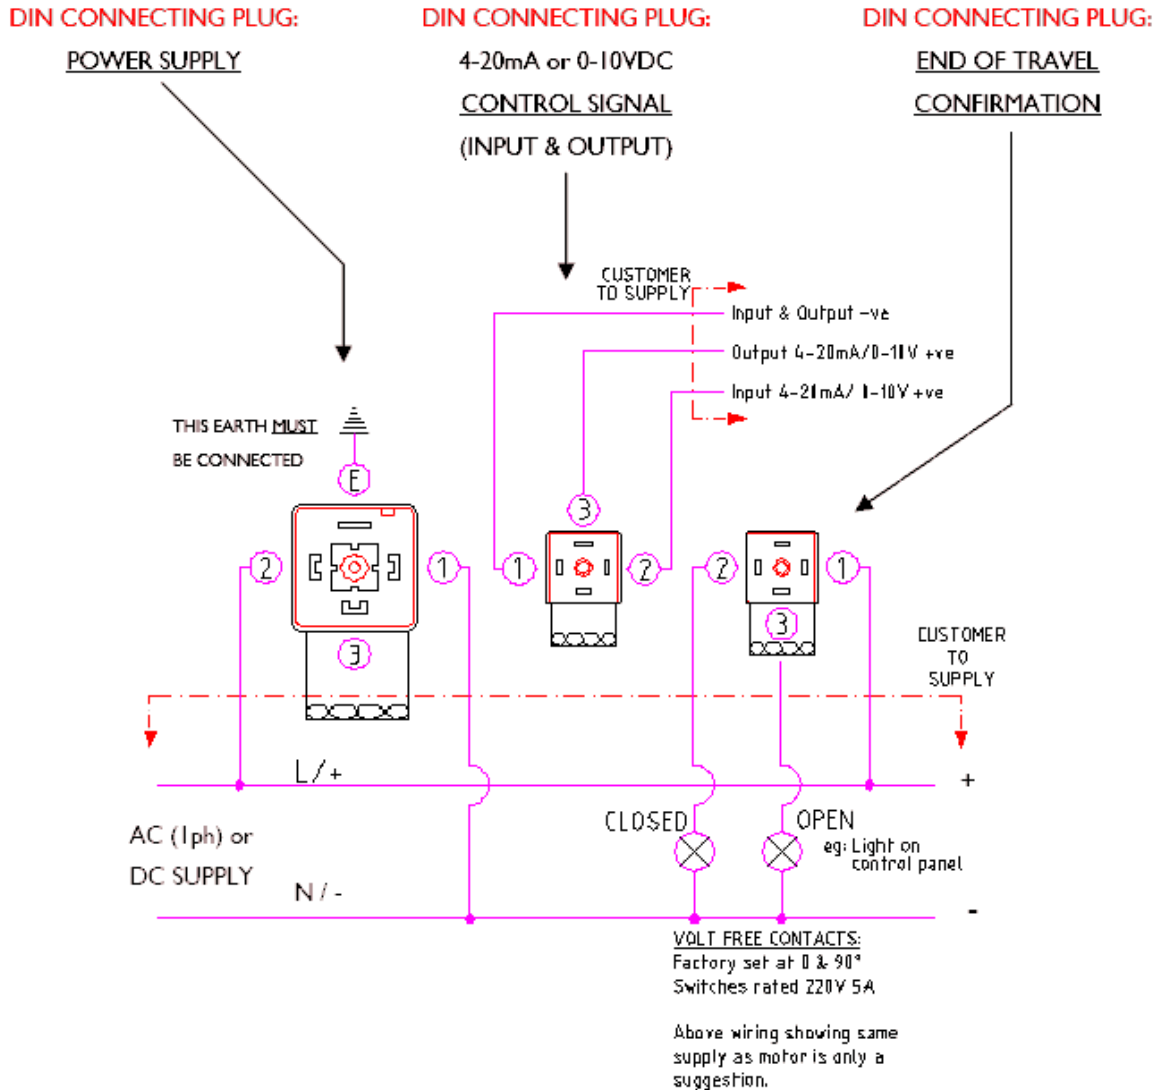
DIN CONNECTING PLUG:
POWER SUPPLY

DIN CONNECTING PLUG:
4-20mA or 0-10VDC
CONTROL SIGNAL
(INPUT & OUTPUT)

DIN CONNECTING PLUG:
END OF TRAVEL
CONFIRMATION

CUSTOMER TO SUPPLY

Input & Output -ve
Output 4-20mA/0-10V +ve
Input 4-20mA/0-10V +ve

THIS EARTH MUST BE CONNECTED

E

2 1 3

1 3 2

2 1 3

CUSTOMER TO SUPPLY

L/+

+

AC (1ph) or DC SUPPLY

N/-

-

CLOSED

OPEN

eg: Light on control panel

VOLT FREE CONTACTS:
Factory set at 0 & 90°
Switches rated 220V 5A

Above wiring showing same supply as motor is only a suggestion.